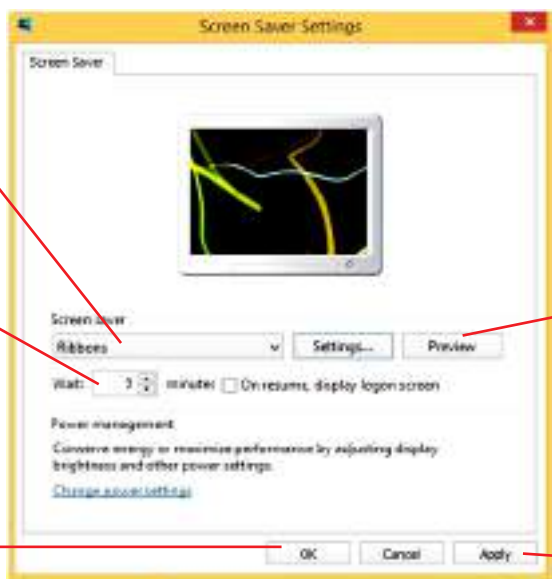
Screen Saver Settings

Screen Saver

Screen saver

Ribbons

Settings...

Preview

Wait: 3 minutes On resume, display logon screen

Power management

Conserve energy or maximize performance by adjusting display brightness and other power settings.

Change power settings

OK

Cancel

Apply